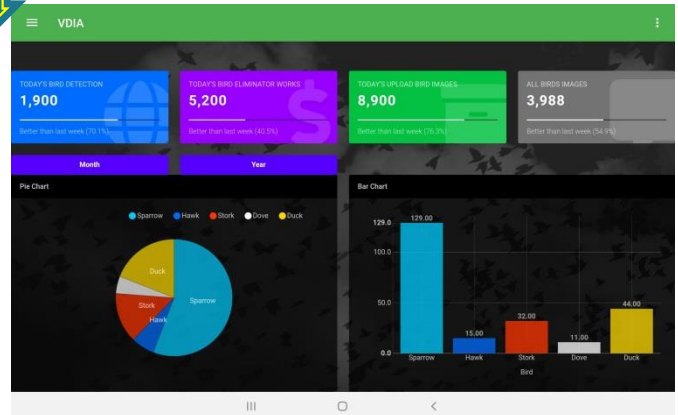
VDIA

TODAY'S BIRD DETECTION
1,900
Better than last week (70.1%)

TODAY'S BIRD ELIMINATOR WORKS
5,200
Better than last week (40.5%)

TODAY'S UPLOAD BIRD IMAGES
8,900
Better than last week (76.2%)

ALL BIRDS IMAGES
3,988
Better than last week (54.9%)

Month

Year

Pie Chart

Sparrow Hawk Stork Dove Duck

Duck
Stork
Hawk
Sparrow

Bar Chart

129.0
100.0
50.0
0.0

129.00
15.00
32.00
11.00
44.00

Sparrow Hawk Stork Dove Duck
Bird